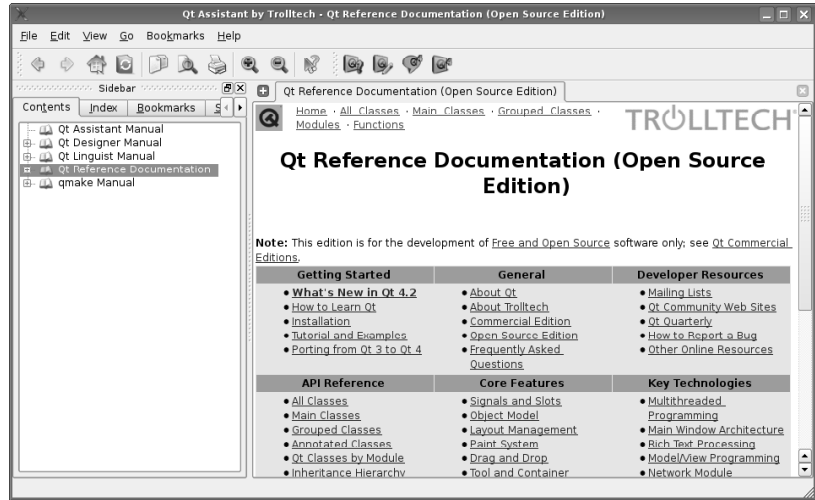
Qt Assistant by Trolltech - Qt Reference Documentation (Open Source Edition)

File Edit View Go Bookmarks Help

Sidebar

Contents Index Bookmarks S

Qt Assistant Manual
Qt Designer Manual
Qt Linguist Manual
Qt Reference Documentation
qmake Manual

Qt Reference Documentation (Open Source Edition)

Home · All Classes · Main Classes · Grouped Classes · Modules · Functions

TROLLTECH

Qt Reference Documentation (Open Source Edition)

**Note:** This edition is for the development of Free and Open Source software only; see Qt Commercial Editions.

| Getting Started | General | Developer Resources |
|---|---|---|
| • What's New in Qt 4.2<br>• How to Learn Qt<br>• Installation<br>• Tutorial and Examples<br>• Porting from Qt 3 to Qt 4 | • About Qt<br>• About Trolltech<br>• Commercial Edition<br>• Open Source Edition<br>• Frequently Asked Questions | • Mailing Lists<br>• Qt Community Web Sites<br>• Qt Quarterly<br>• How to Report a Bug<br>• Other Online Resources |
| **API Reference** | **Core Features** | **Key Technologies** |
| • All Classes<br>• Main Classes<br>• Grouped Classes<br>• Annotated Classes<br>• Qt Classes by Module<br>• Inheritance Hierarchy | • Signals and Slots<br>• Object Model<br>• Layout Management<br>• Paint System<br>• Drag and Drop<br>• Tool and Container | • Multithreaded Programming<br>• Main Window Architecture<br>• Rich Text Processing<br>• Model/View Programming<br>• Network Module |